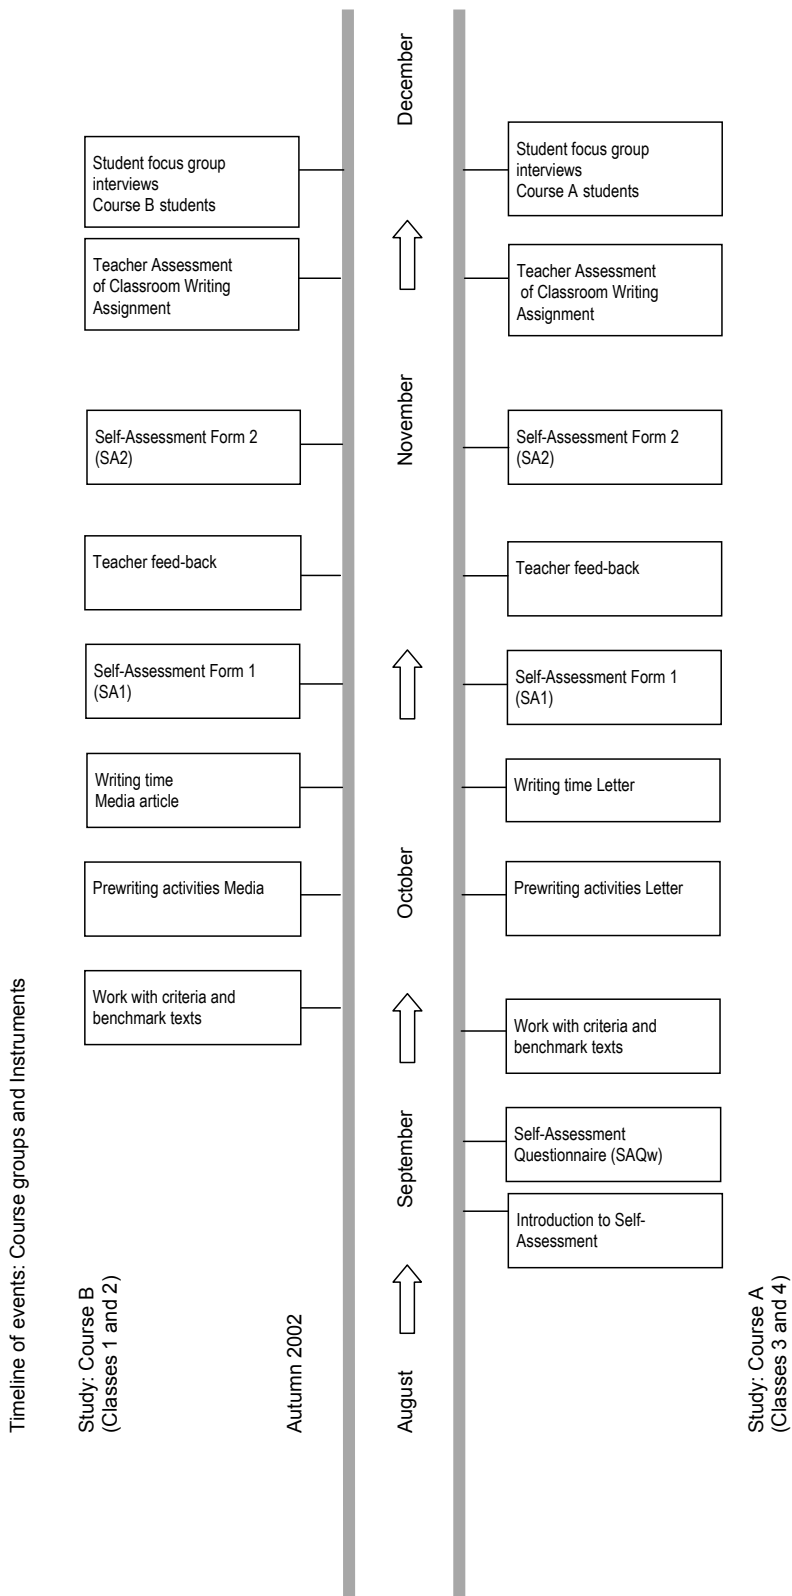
Timeline of events: Course groups and Instruments

Study: Course B
(Classes 1 and 2)

Autumn 2002

August

September

October

November

December

Student focus group interviews
Course B students

Teacher Assessment of Classroom Writing Assignment

Self-Assessment Form 2 (SA2)

Teacher feed-back

Self-Assessment Form 1 (SA1)

Writing time
Media article

Prewriting activities Media

Work with criteria and benchmark texts

Student focus group interviews
Course A students

Teacher Assessment of Classroom Writing Assignment

Self-Assessment Form 2 (SA2)

Teacher feed-back

Self-Assessment Form 1 (SA1)

Writing time Letter

Prewriting activities Letter

Work with criteria and benchmark texts

Self-Assessment Questionnaire (SAQw)

Introduction to Self-Assessment

Study: Course A
(Classes 3 and 4)